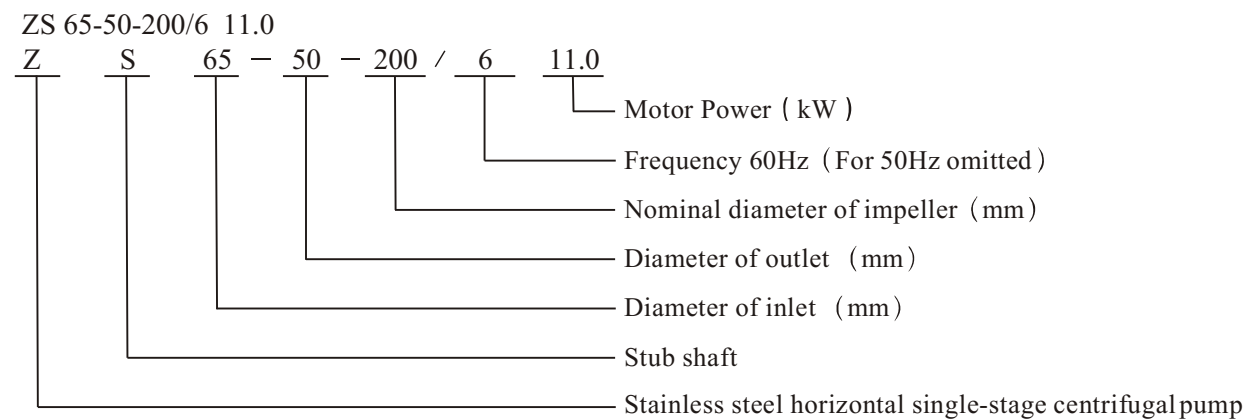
ZS 65-50-200/6 11.0

Z S 65 − 50 − 200 / 6 11.0

Motor Power ( kW )

Frequency 60Hz（For 50Hz omitted）

Nominal diameter of impeller（mm）

Diameter of outlet （mm）

Diameter of inlet （mm）

Stub shaft

Stainless steel horizontal single-stage centrifugal pump